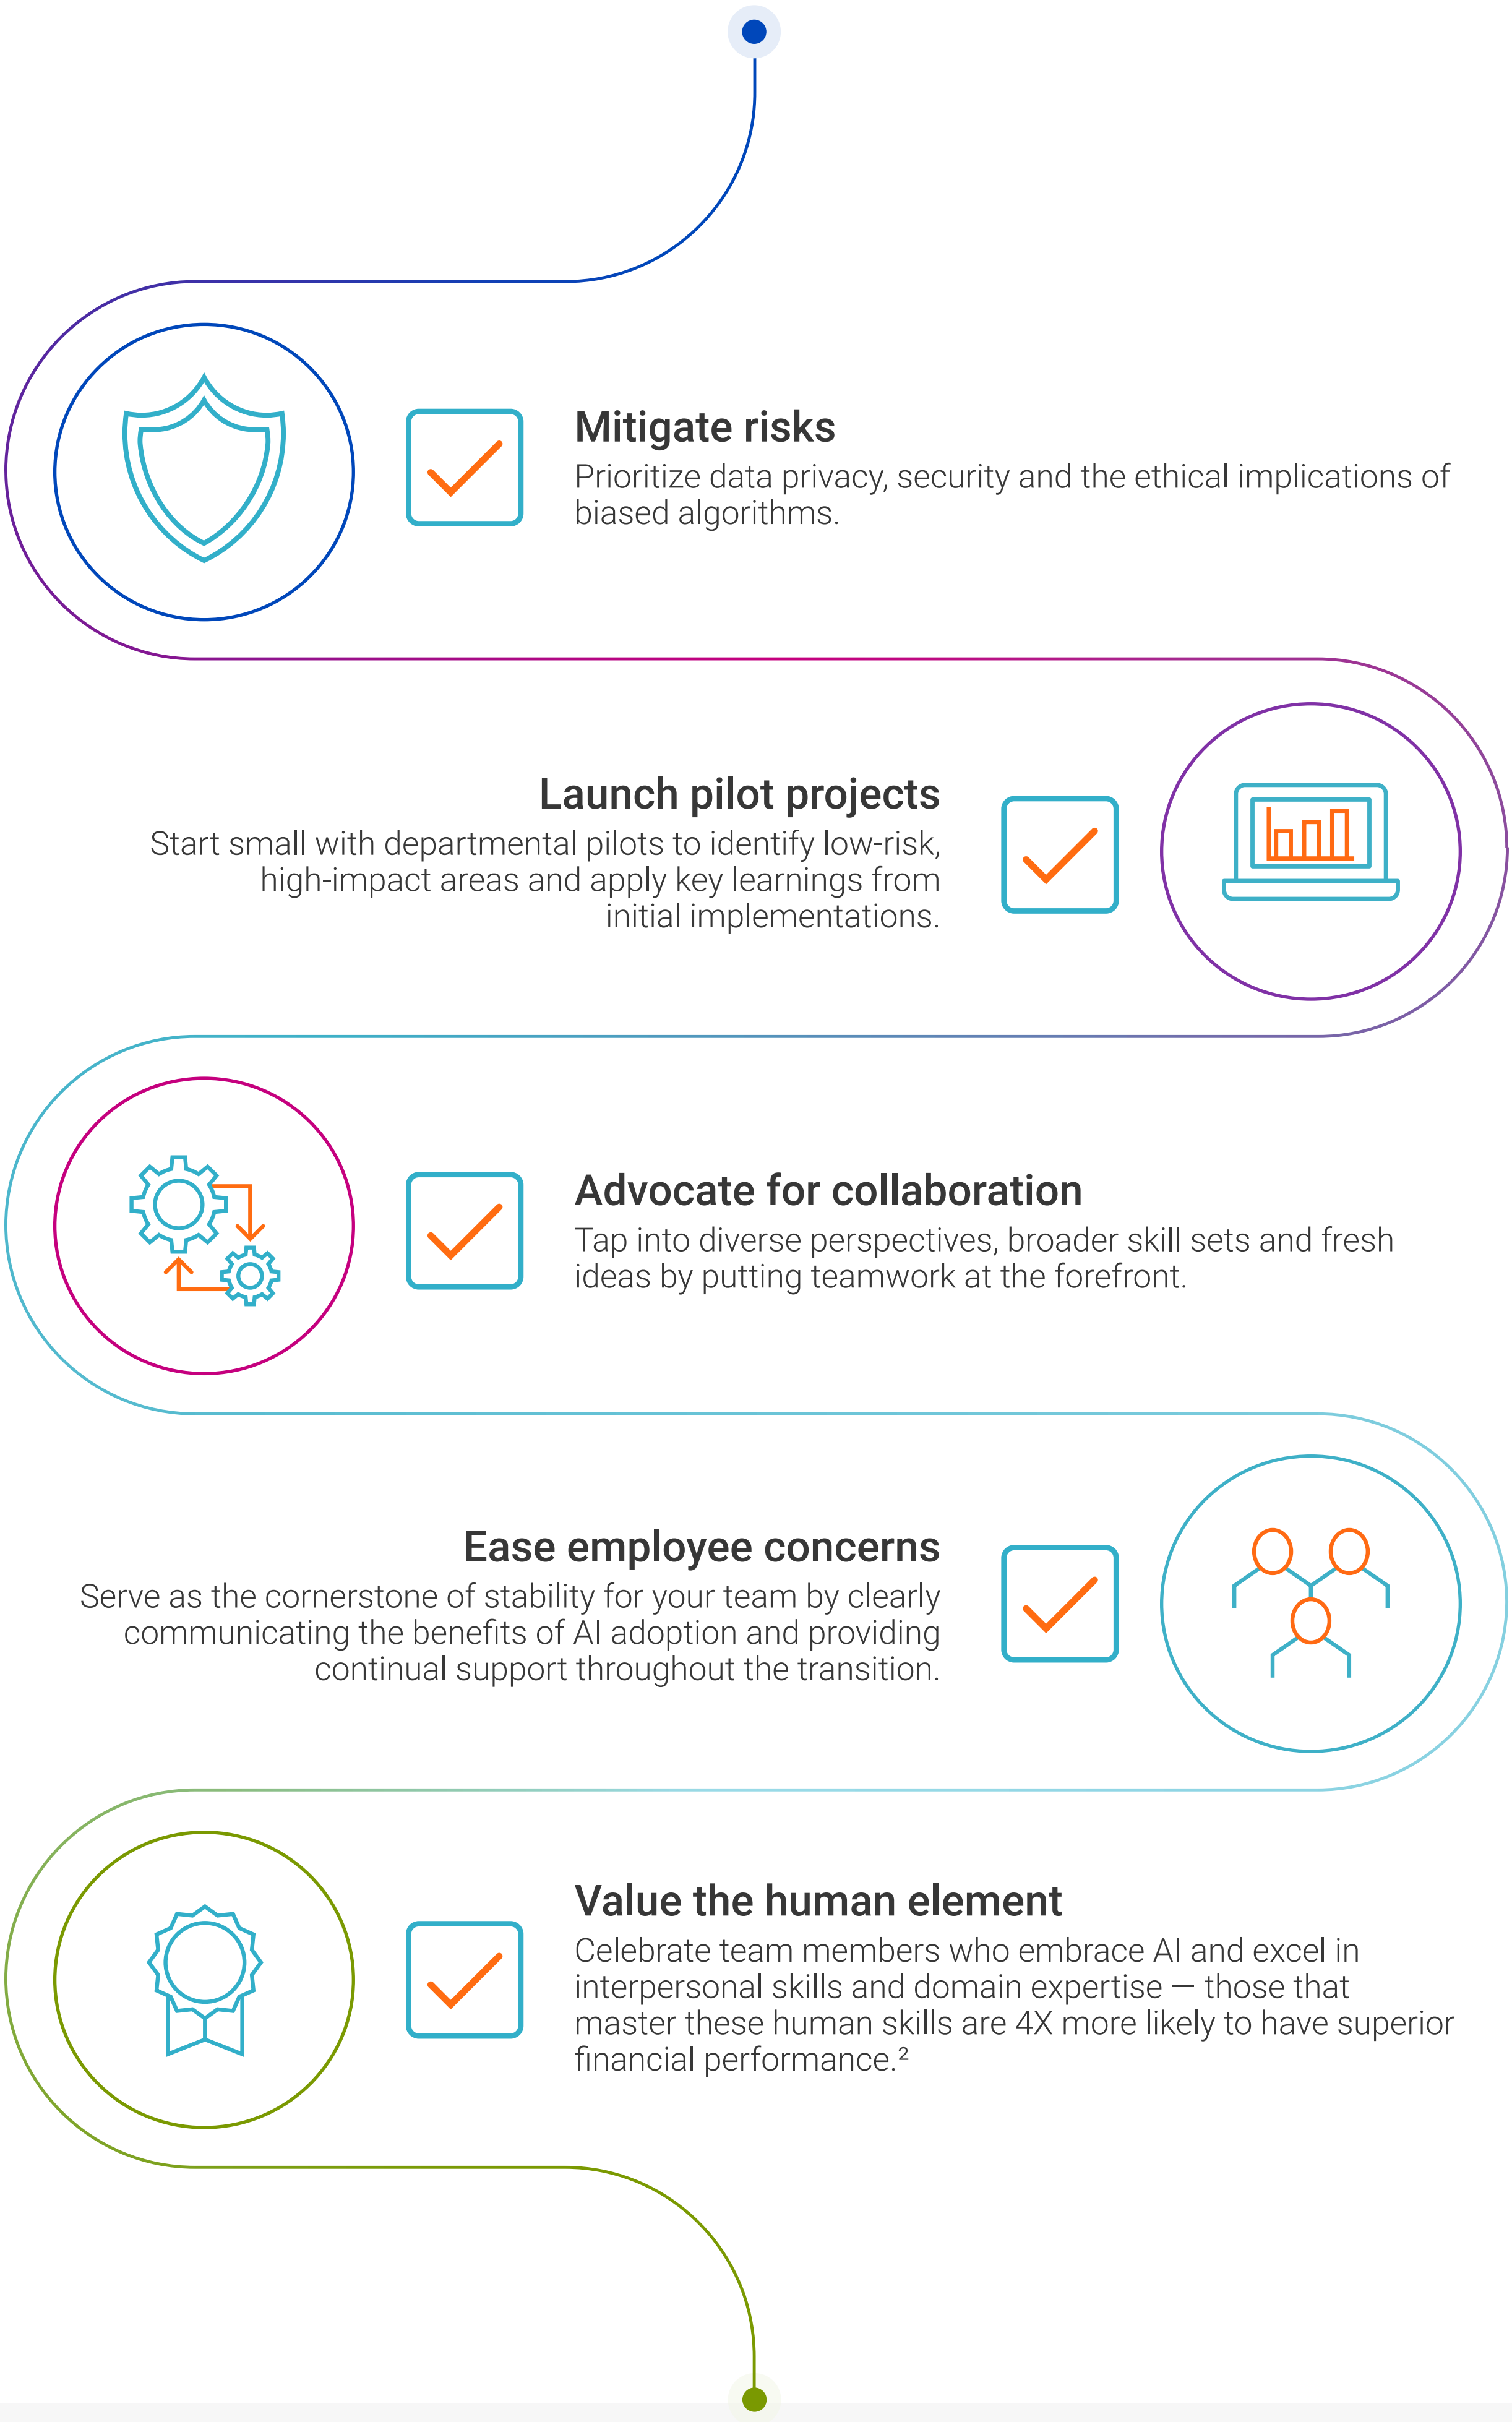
Mitigate risks
Prioritize data privacy, security and the ethical implications of biased algorithms.

Launch pilot projects
Start small with departmental pilots to identify low-risk, high-impact areas and apply key learnings from initial implementations.

Advocate for collaboration
Tap into diverse perspectives, broader skill sets and fresh ideas by putting teamwork at the forefront.

Ease employee concerns
Serve as the cornerstone of stability for your team by clearly communicating the benefits of AI adoption and providing continual support throughout the transition.

Value the human element
Celebrate team members who embrace AI and excel in interpersonal skills and domain expertise — those that master these human skills are 4X more likely to have superior financial performance.²